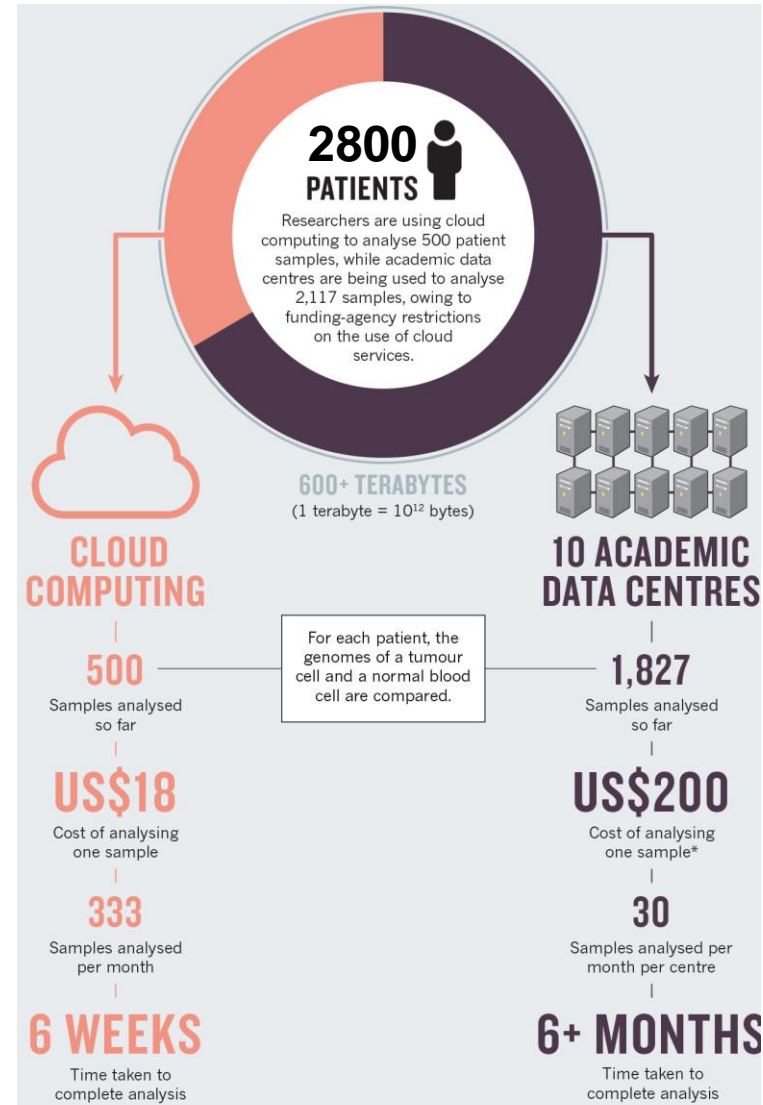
2800 PATIENTS

Researchers are using cloud computing to analyse 500 patient samples, while academic data centres are being used to analyse 2,117 samples, owing to funding-agency restrictions on the use of cloud services.

600+ TERABYTES
(1 terabyte = $10^{12}$ bytes)

CLOUD COMPUTING

500
Samples analysed so far

US$18
Cost of analysing one sample

333
Samples analysed per month

6 WEEKS
Time taken to complete analysis

For each patient, the genomes of a tumour cell and a normal blood cell are compared.

10 ACADEMIC DATA CENTRES

1,827
Samples analysed so far

US$200
Cost of analysing one sample*

30
Samples analysed per month per centre

6+ MONTHS
Time taken to complete analysis